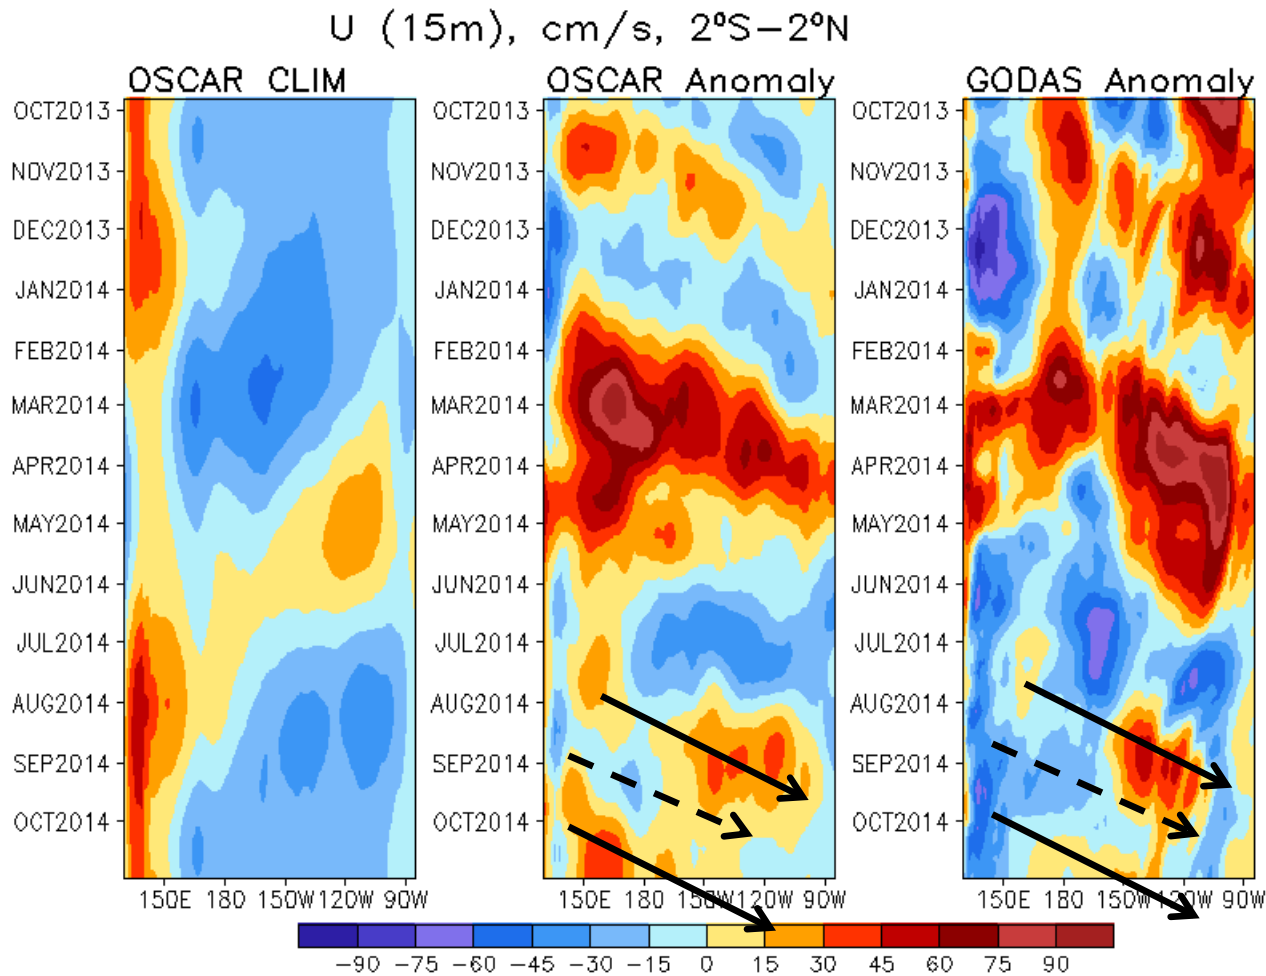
U (15m), cm/s, 2°S–2°N

OSCAR CLIM

OCT2013
NOV2013
DEC2013
JAN2014
FEB2014
MAR2014
APR2014
MAY2014
JUN2014
JUL2014
AUG2014
SEP2014
OCT2014

150E 180 150W 120W 90W

OSCAR Anomaly

OCT2013
NOV2013
DEC2013
JAN2014
FEB2014
MAR2014
APR2014
MAY2014
JUN2014
JUL2014
AUG2014
SEP2014
OCT2014

150E 180 150W 120W 90W

GODAS Anomaly

OCT2013
NOV2013
DEC2013
JAN2014
FEB2014
MAR2014
APR2014
MAY2014
JUN2014
JUL2014
AUG2014
SEP2014
OCT2014

150E 180 150W 120W 90W

−90 −75 −60 −45 −30 −15 0 15 30 45 60 75 90